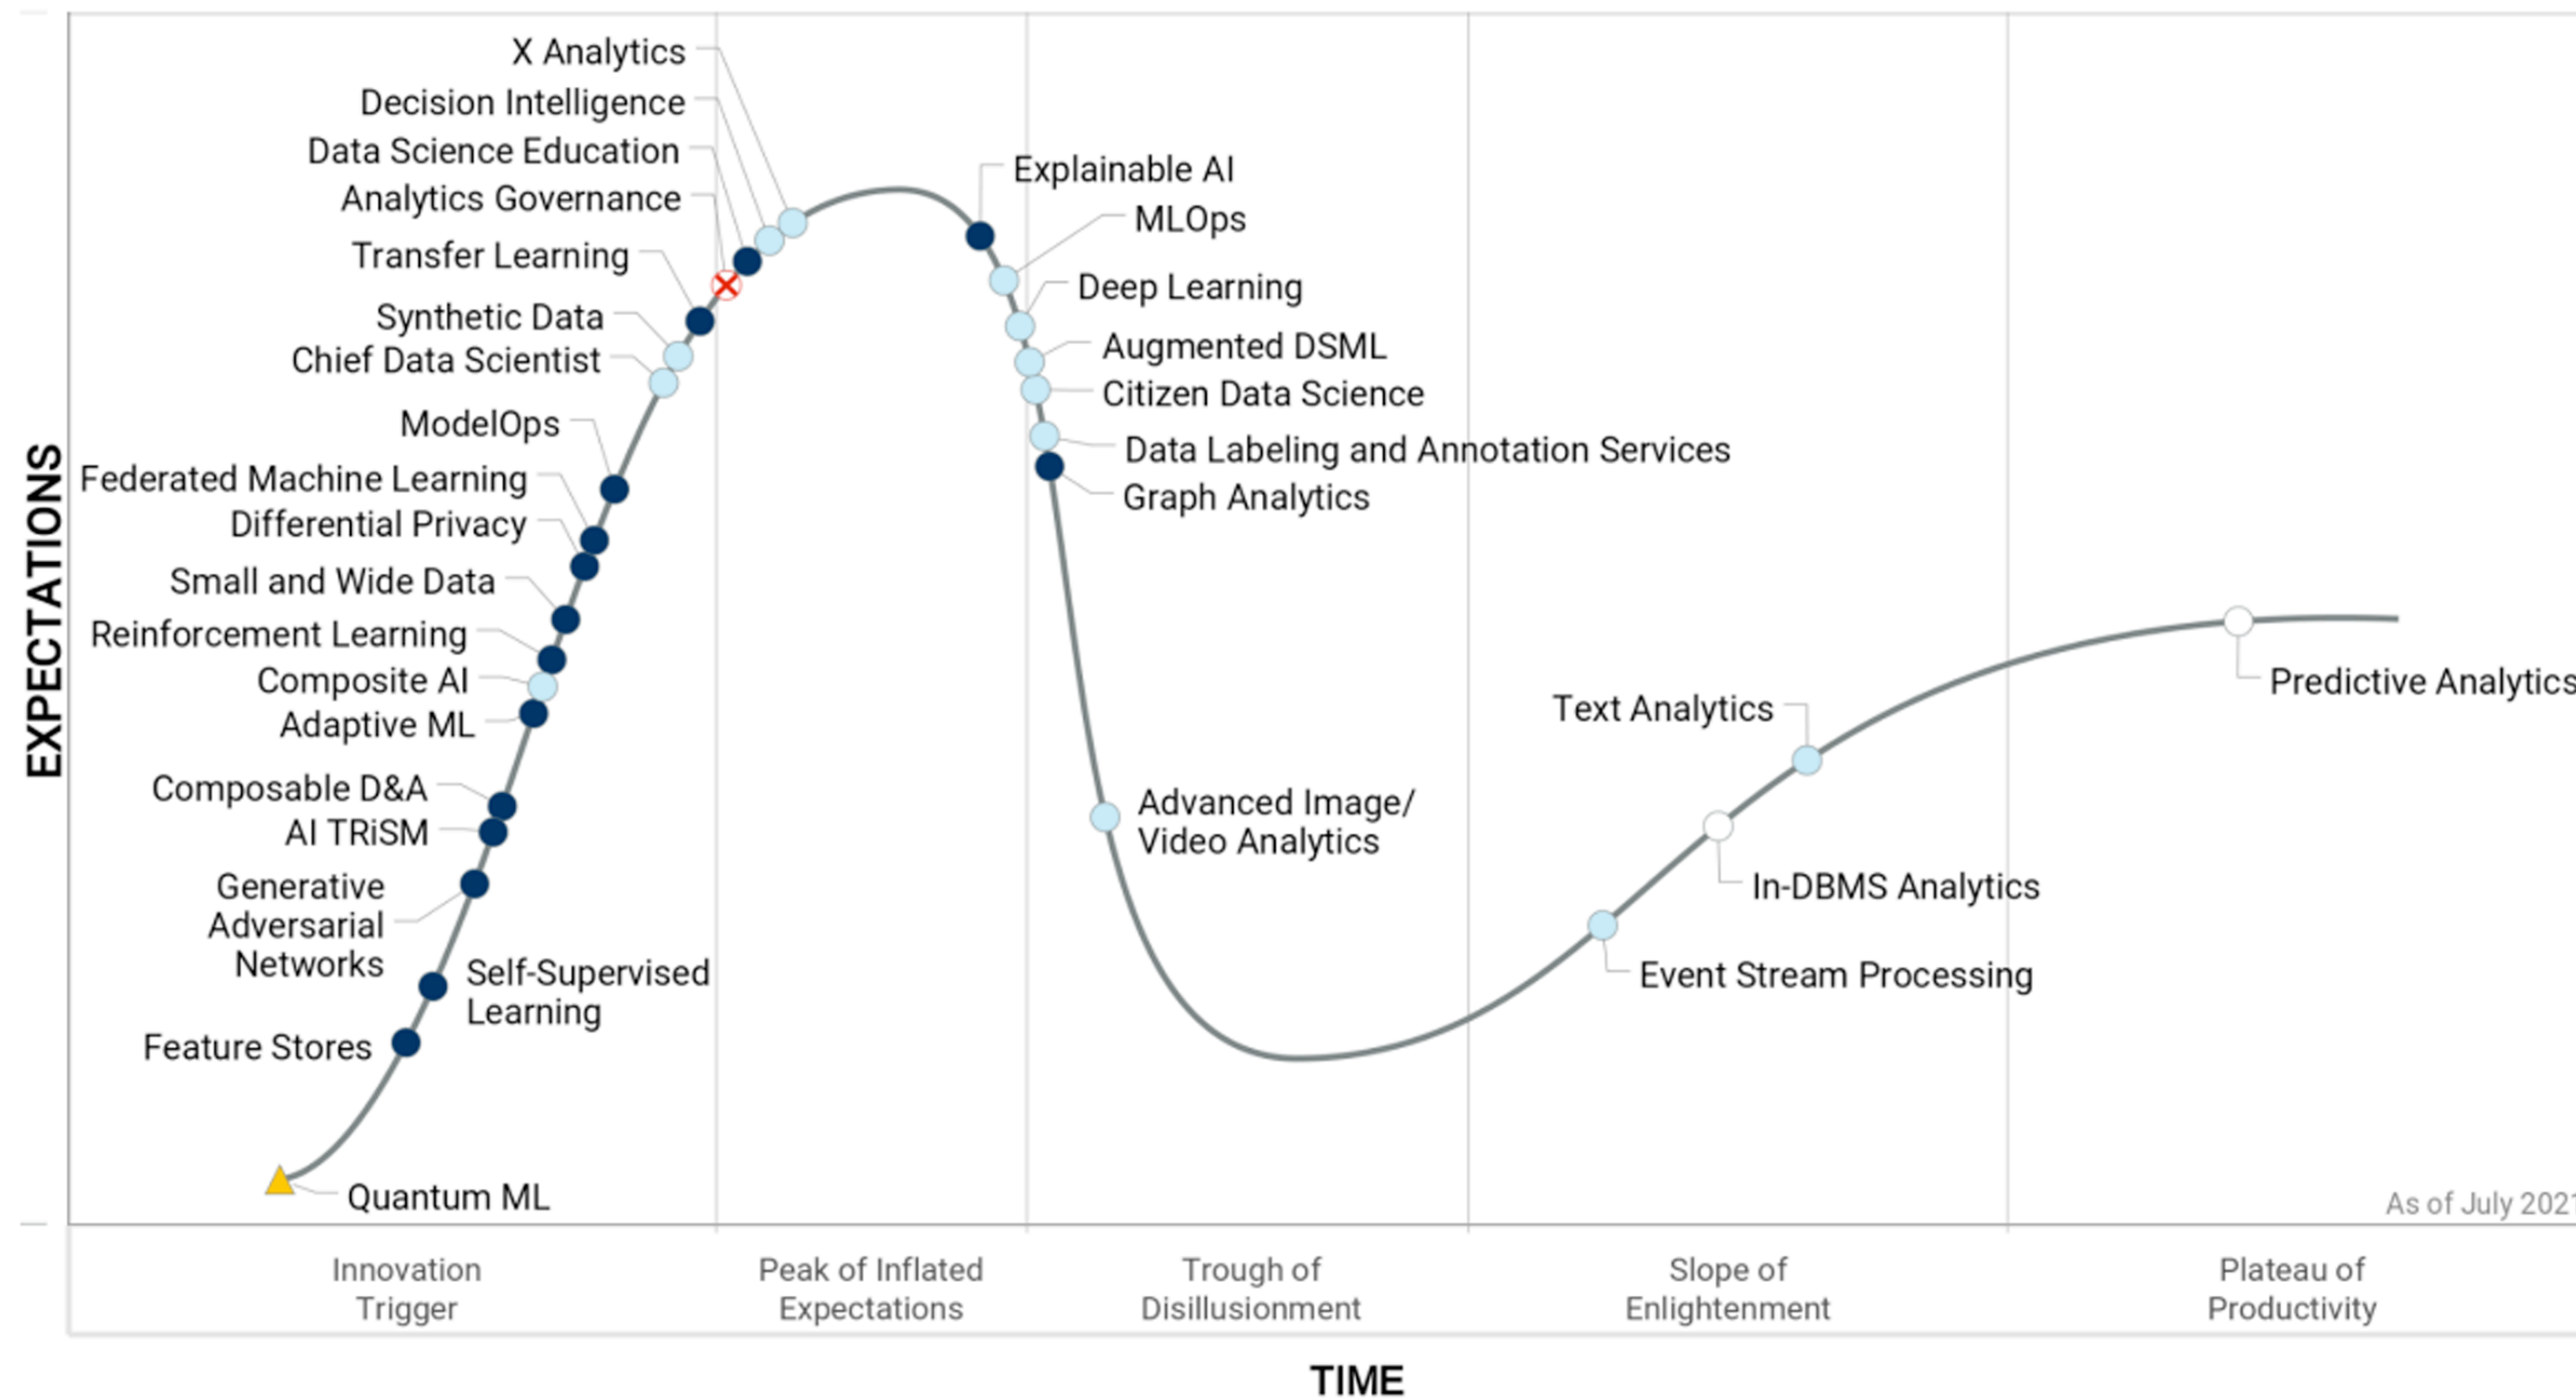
EXPECTATIONS

X Analytics
Decision Intelligence
Data Science Education
Analytics Governance
Transfer Learning
Synthetic Data
Chief Data Scientist
ModelOps
Federated Machine Learning
Differential Privacy
Small and Wide Data
Reinforcement Learning
Composite AI
Adaptive ML
Composable D&A
AI TRiSM
Generative Adversarial Networks
Self-Supervised Learning
Feature Stores
Quantum ML

Explainable AI
MLOps
Deep Learning
Augmented DSML
Citizen Data Science
Data Labeling and Annotation Services
Graph Analytics
Advanced Image/ Video Analytics

Text Analytics
In-DBMS Analytics
Event Stream Processing
Predictive Analytics

As of July 202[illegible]

Innovation Trigger
Peak of Inflated Expectations
Trough of Disillusionment
Slope of Enlightenment
Plateau of Productivity

TIME